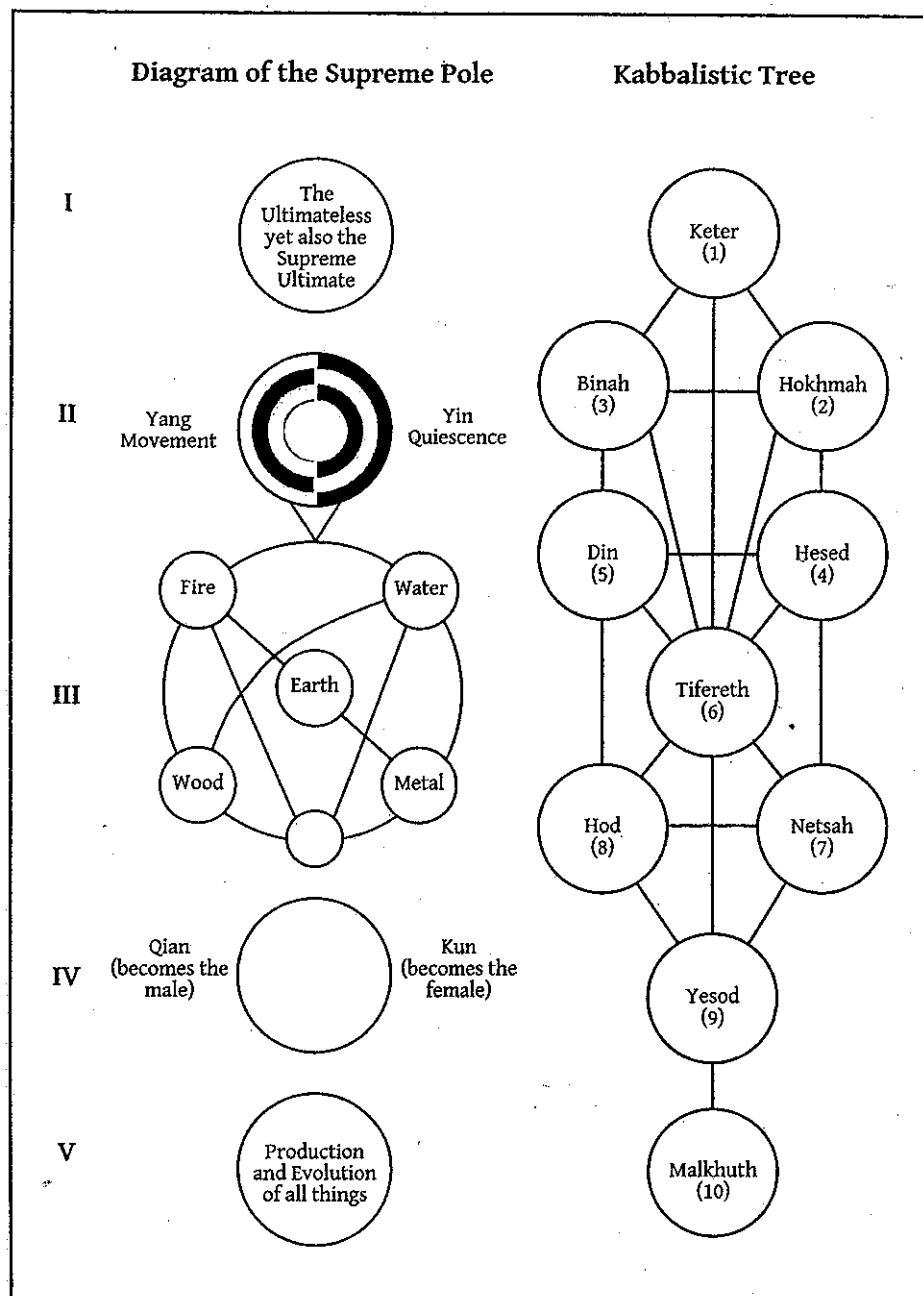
Diagram of the Supreme Pole

Kabbalistic Tree

I

The Ultimateless yet also the Supreme Ultimate

II

Yang Movement

Yin Quiescence

III

Fire

Water

Earth

Wood

Metal

IV

Qian (becomes the male)

Kun (becomes the female)

V

Production and Evolution of all things

Keter (1)

Binah (3)

Hokhmah (2)

Din (5)

Hesed (4)

Tifereth (6)

Hod (8)

Netsah (7)

Yesod (9)

Malkhuth (10)